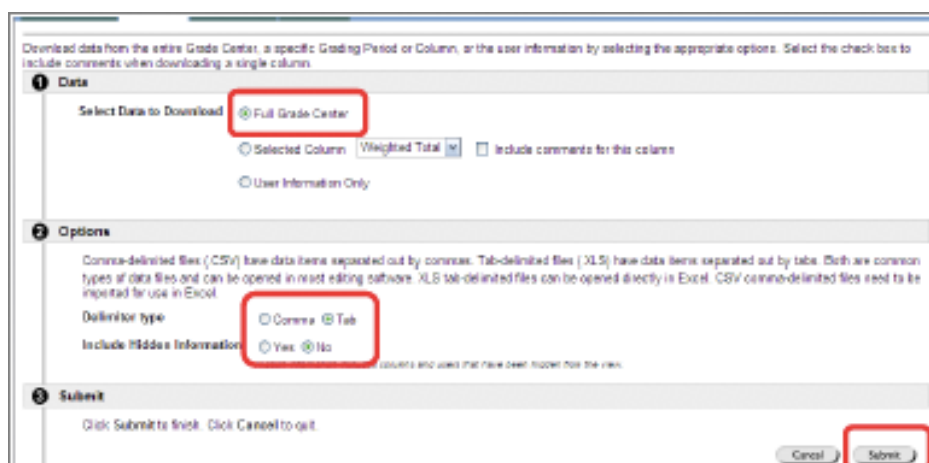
Download data from the entire Grade Center, a specific Grading Period or Column, or the user information by selecting the appropriate options. Select the check box to include comments when downloading a single column.

1 Data

Select Data to Download

Full Grade Center

Selected Column Weighted Total

Include comments for this column

User Information Only

2 Options

Comma-delimited files (.CSV) have data items separated out by commas. Tab-delimited files (.XLS) have data items separated out by tabs. Both are common types of data files and can be opened in most editing software. XLS tab-delimited files can be opened directly in Excel. CSV comma-delimited files need to be imported for use in Excel.

Delimiter type

Comma Tab

Include Hidden Information

Yes No

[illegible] columns and users that have been hidden from the view.

3 Submit

Click Submit to finish. Click Cancel to quit.

Cancel

Submit